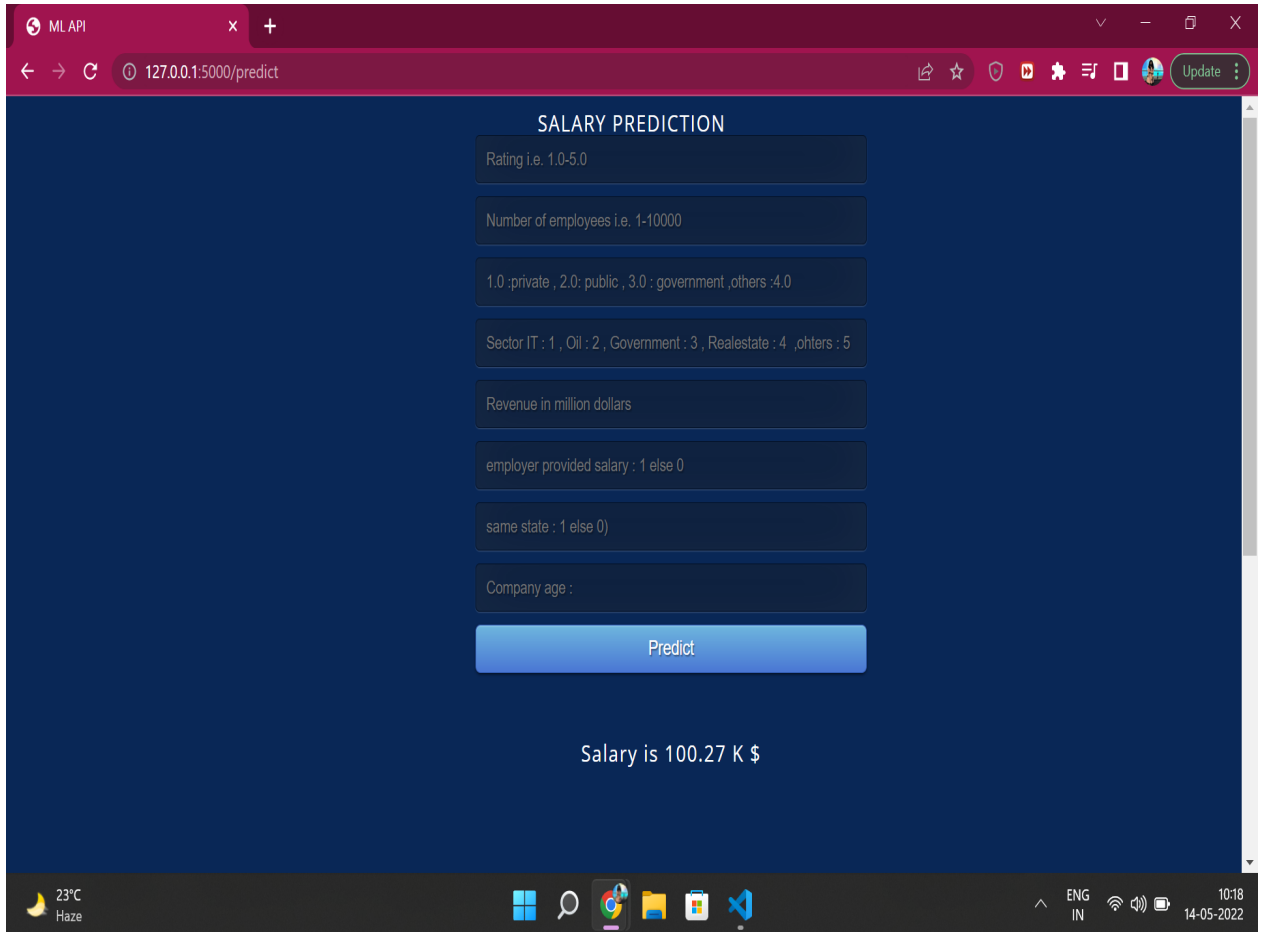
ML API

127.0.0.1:5000/predict

Update

SALARY PREDICTION

Rating i.e. 1.0-5.0

Number of employees i.e. 1-10000

1.0 :private , 2.0: public , 3.0 : government ,others :4.0

Sector IT : 1 , Oil : 2 , Government : 3 , Realestate : 4 ,ohters : 5

Revenue in million dollars

employer provided salary : 1 else 0

same state : 1 else 0)

Company age :

Predict

Salary is 100.27 K $

23°C
Haze

ENG
IN

10:18
14-05-2022